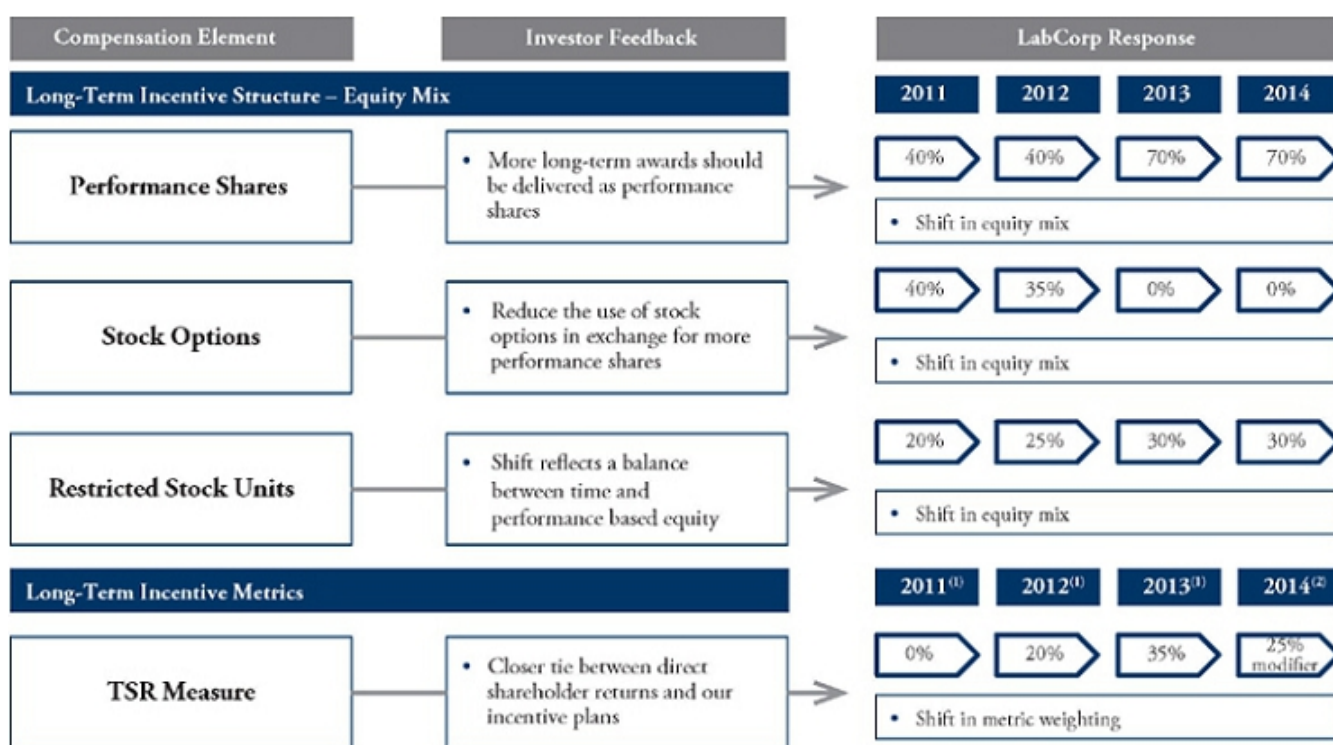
Compensation Element

Investor Feedback

LabCorp Response

Long-Term Incentive Structure – Equity Mix

2011 2012 2013 2014

Performance Shares

• More long-term awards should be delivered as performance shares

40% 40% 70% 70%

• Shift in equity mix

Stock Options

• Reduce the use of stock options in exchange for more performance shares

40% 35% 0% 0%

• Shift in equity mix

Restricted Stock Units

• Shift reflects a balance between time and performance based equity

20% 25% 30% 30%

• Shift in equity mix

Long-Term Incentive Metrics

2011$^{(1)}$ 2012$^{(1)}$ 2013$^{(1)}$ 2014$^{(2)}$

TSR Measure

• Closer tie between direct shareholder returns and our incentive plans

0% 20% 35% 25% modifier

• Shift in metric weighting